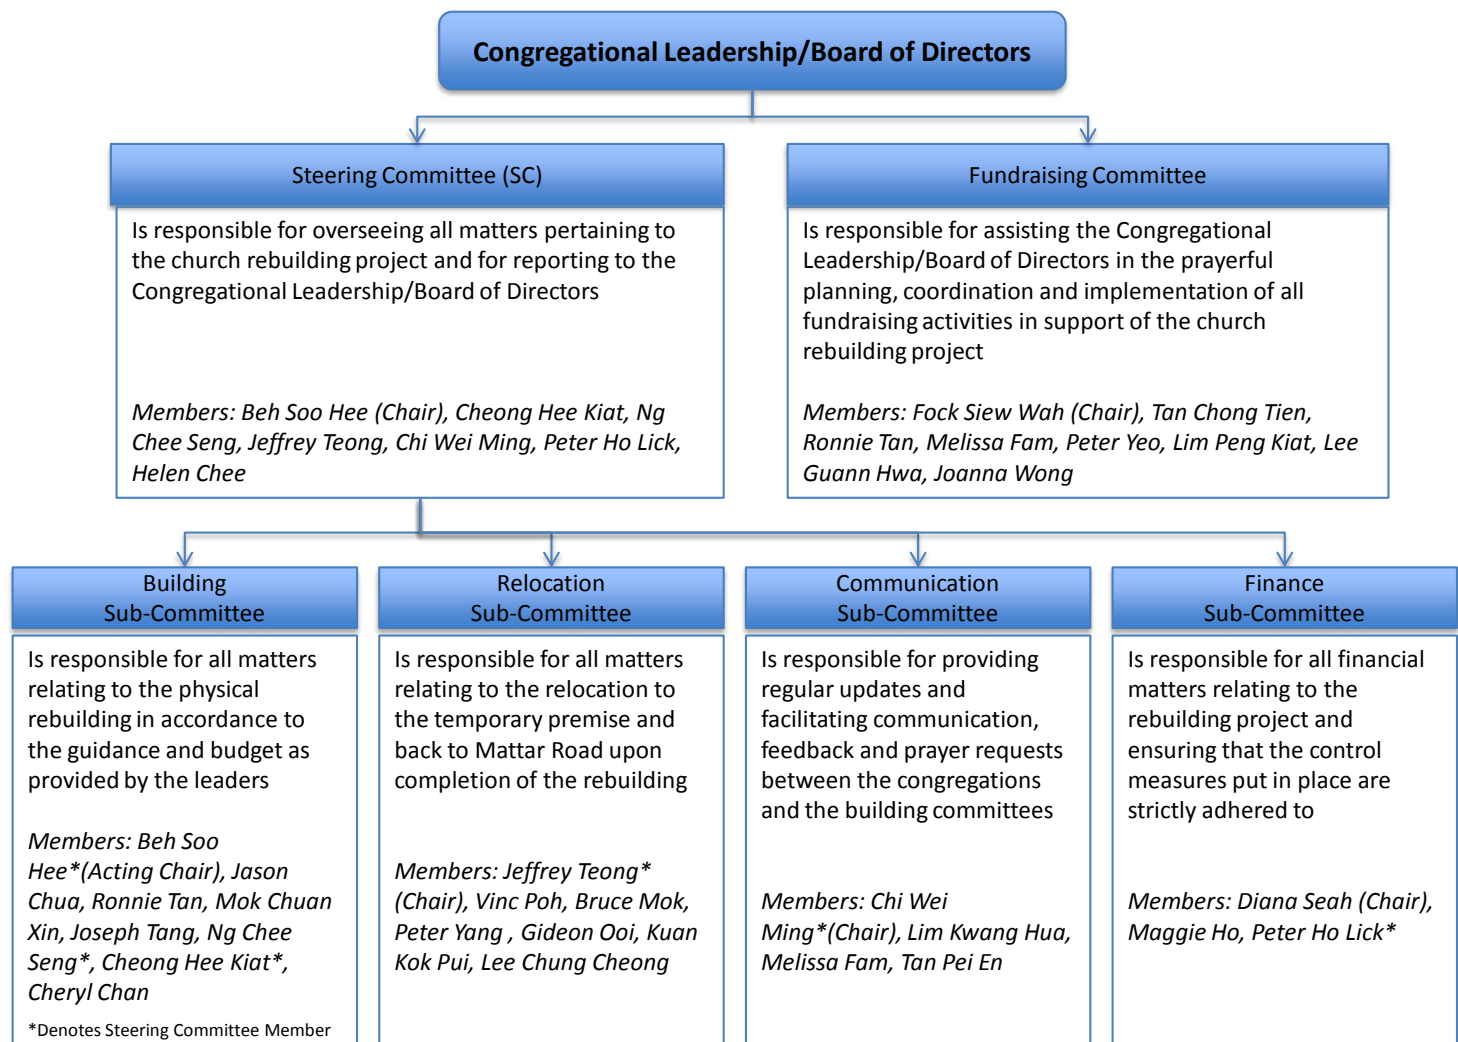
Congregational Leadership/Board of Directors

Steering Committee (SC)

Is responsible for overseeing all matters pertaining to the church rebuilding project and for reporting to the Congregational Leadership/Board of Directors

Members: Beh Soo Hee (Chair), Cheong Hee Kiat, Ng Chee Seng, Jeffrey Teong, Chi Wei Ming, Peter Ho Lick, Helen Chee

Fundraising Committee

Is responsible for assisting the Congregational Leadership/Board of Directors in the prayerful planning, coordination and implementation of all fundraising activities in support of the church rebuilding project

Members: Fock Siew Wah (Chair), Tan Chong Tien, Ronnie Tan, Melissa Fam, Peter Yeo, Lim Peng Kiat, Lee Guann Hwa, Joanna Wong

Building Sub-Committee

Is responsible for all matters relating to the physical rebuilding in accordance to the guidance and budget as provided by the leaders

Members: Beh Soo Hee*(Acting Chair), Jason Chua, Ronnie Tan, Mok Chuan Xin, Joseph Tang, Ng Chee Seng*, Cheong Hee Kiat*, Cheryl Chan

*Denotes Steering Committee Member

Relocation Sub-Committee

Is responsible for all matters relating to the relocation to the temporary premise and back to Mattar Road upon completion of the rebuilding

Members: Jeffrey Teong* (Chair), Vinc Poh, Bruce Mok, Peter Yang , Gideon Ooi, Kuan Kok Pui, Lee Chung Cheong

Communication Sub-Committee

Is responsible for providing regular updates and facilitating communication, feedback and prayer requests between the congregations and the building committees

Members: Chi Wei Ming*(Chair), Lim Kwang Hua, Melissa Fam, Tan Pei En

Finance Sub-Committee

Is responsible for all financial matters relating to the rebuilding project and ensuring that the control measures put in place are strictly adhered to

Members: Diana Seah (Chair), Maggie Ho, Peter Ho Lick*